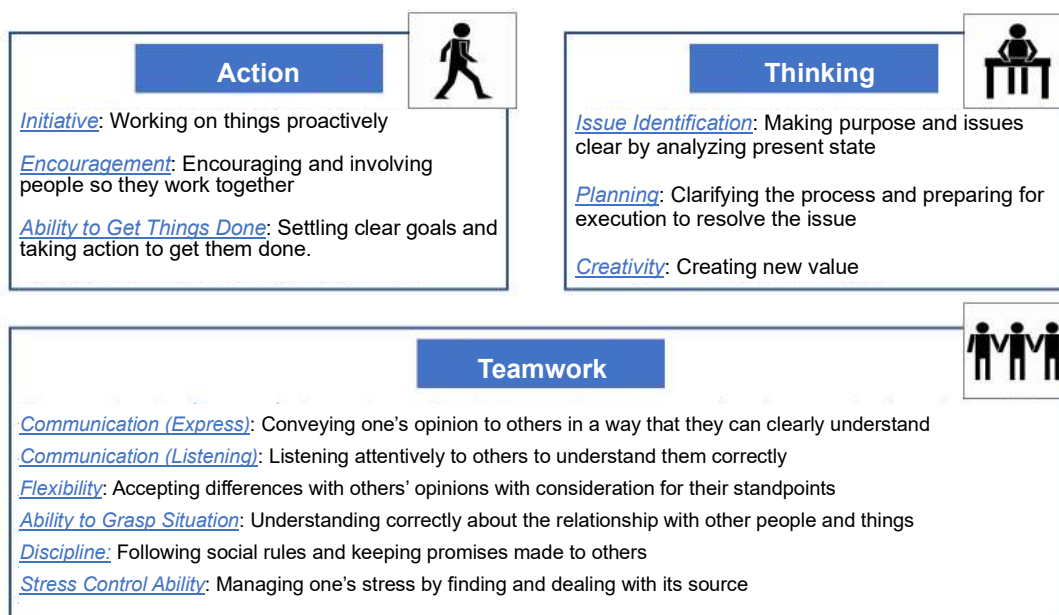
Action

Initiative: Working on things proactively

Encouragement: Encouraging and involving people so they work together

Ability to Get Things Done: Settling clear goals and taking action to get them done.

Thinking

Issue Identification: Making purpose and issues clear by analyzing present state

Planning: Clarifying the process and preparing for execution to resolve the issue

Creativity: Creating new value

Teamwork

Communication (Express): Conveying one's opinion to others in a way that they can clearly understand

Communication (Listening): Listening attentively to others to understand them correctly

Flexibility: Accepting differences with others' opinions with consideration for their standpoints

Ability to Grasp Situation: Understanding correctly about the relationship with other people and things

Discipline: Following social rules and keeping promises made to others

Stress Control Ability: Managing one's stress by finding and dealing with its source